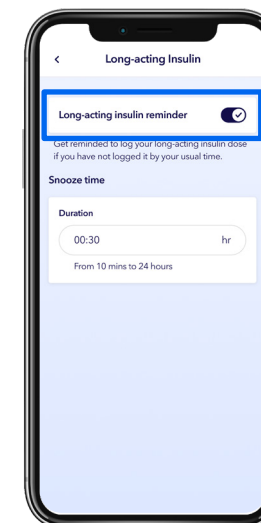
Long-acting Insulin

Long-acting insulin reminder

Get reminded to log your long-acting insulin dose if you have not logged it by your usual time.

Snooze time

Duration

00:30 hr

From 10 mins to 24 hours